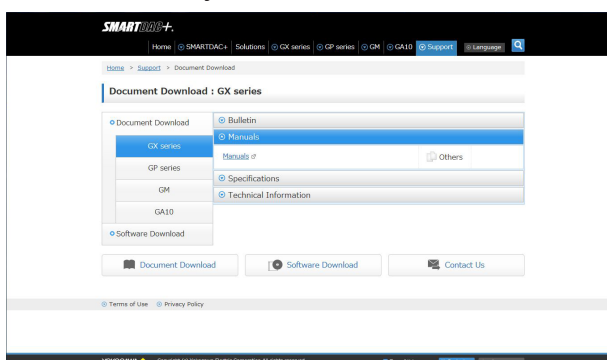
SMARTDAC+.

Home | SMARTDAC+ | Solutions | GX series | GP series | GM | GA10 | Support | Language

Home > Support > Document Download

Document Download : GX series

Document Download
GX series
GP series
GM
GA10
Software Download

Bulletin
Manuals
Manuals
Others
Specifications
Technical Information

Document Download
Software Download
Contact Us

Terms of Use
Privacy Policy

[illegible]